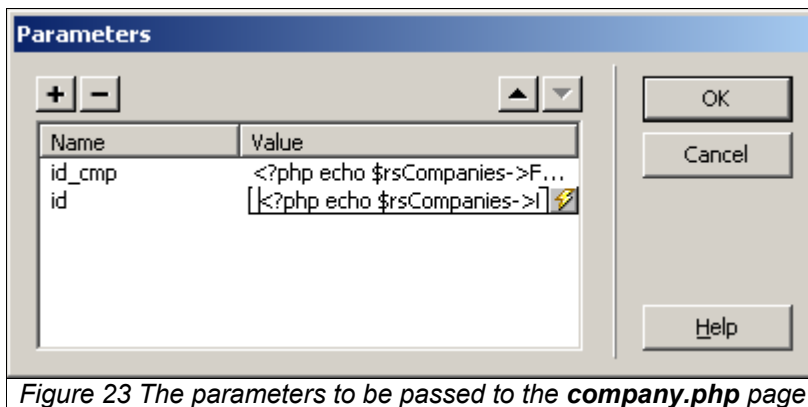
Parameters

+ −

| Name | Value |
|---|---|
| id_cmp | <?php echo $rsCompanies->F… |
| id | <?php echo $rsCompanies->I |

OK

Cancel

Help

*Figure 23 The parameters to be passed to the **company.php** page*